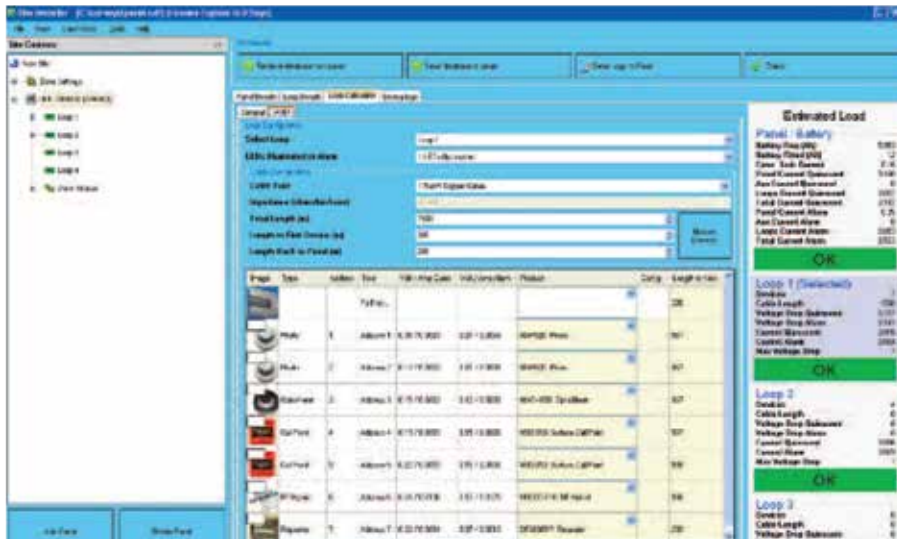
Site Contents

Estimated Load

Panel : Battery

OK

Loop 1 (Selected)

OK

Loop 2

OK

Loop 3

Add Panel

Delete Panel

Select Loop

Cable Type

Feed Length (m)

Length to First Device (m)

Length Back to Panel (m)

| Image | Type | Address | Text | Volt drop Quies | Volt drop Alarm | Product | Config | Length to Next |
|---|---|---|---|---|---|---|---|---|
| | | | | | | | | 200 |
| | | 1 | | | | | | |
| | | 2 | | | | | | |
| | | 3 | | | | | | |
| | | 4 | | | | | | |
| | | 5 | | | | | | |
| | | 6 | | | | | | |
| | | 7 | | | | | | 200 |